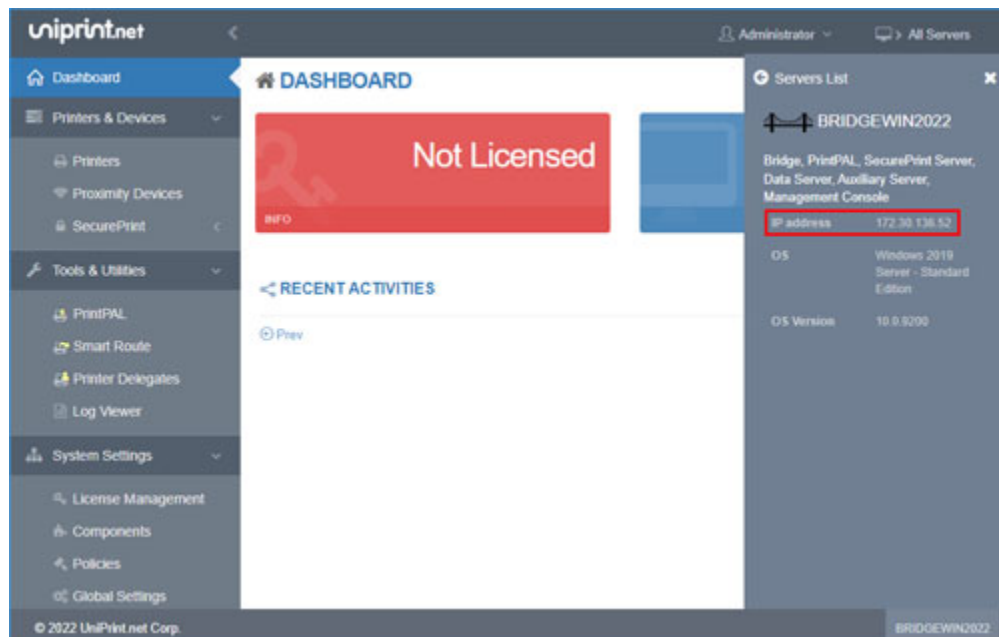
uniprint.net

Administrator

All Servers

Dashboard

Printers & Devices

Printers

Proximity Devices

SecurePrint

Tools & Utilities

PrintPAL

Smart Route

Printer Delegates

Log Viewer

System Settings

License Management

Components

Policies

Global Settings

DASHBOARD

Not Licensed

INFO

RECENT ACTIVITIES

Prev

Servers List

BRIDGEWIN2022

Bridge, PrintPAL, SecurePrint Server, Data Server, Auxiliary Server, Management Console

| | |
|---|---|
| IP address | 172.30.136.52 |
| OS | Windows 2019 Server - Standard Edition |
| OS Version | 10.0.9200 |

© 2022 UniPrint.net Corp.

BRIDGEWIN2022